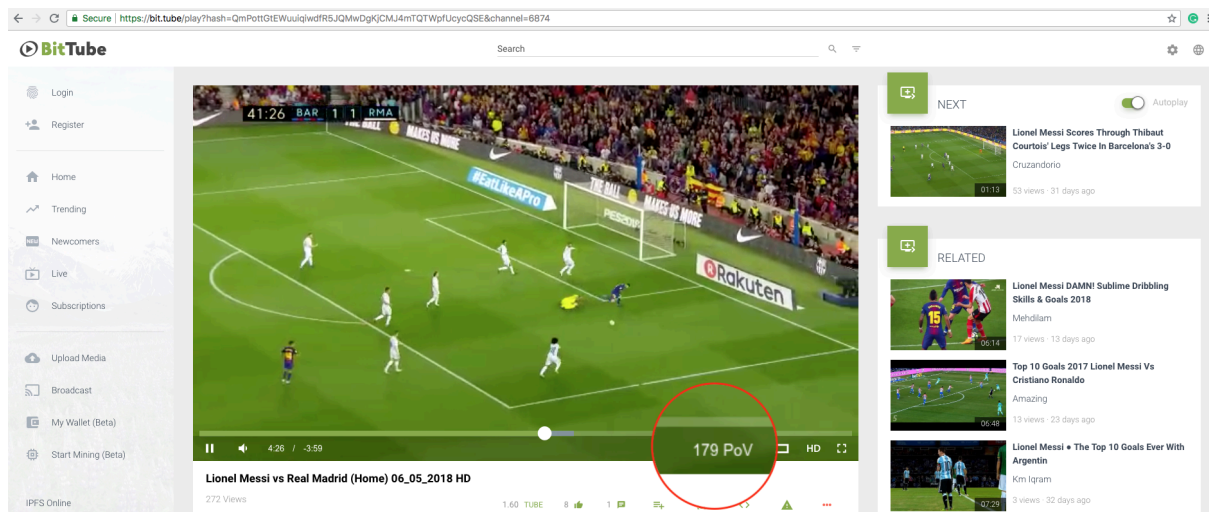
Secure | https://bit.tube/play?hash=QmPottGtEWuuiqIwdfR5JQMwDgKjCMJ4mTQTWpfUcycQSE&channel=6874

BitTube

Search

Login
Register
Home
Trending
Newcomers
Live
Subscriptions
Upload Media
Broadcast
My Wallet (Beta)
Start Mining (Beta)
IPFS Online

41:26 BAR 1 1 RMA

MAKES US MORE
#EatLikeAPro
Rakuten

4:26 / -3:59
179 PoV
HD

Lionel Messi vs Real Madrid (Home) 06_05_2018 HD
272 Views
1.60 TUBE 8 1

NEXT
Autoplay

Lionel Messi Scores Through Thibaut Courtois' Legs Twice In Barcelona's 3-0
Cruzandorio
01:13
53 views · 31 days ago

RELATED

Lionel Messi DAMN! Sublime Dribbling Skills & Goals 2018
Mehdilam
06:14
17 views · 13 days ago

Top 10 Goals 2017 Lionel Messi Vs Cristiano Ronaldo
Amazing
06:48
13 views · 23 days ago

Lionel Messi ● The Top 10 Goals Ever With Argentin
Km Iqram
07:29
3 views · 32 days ago